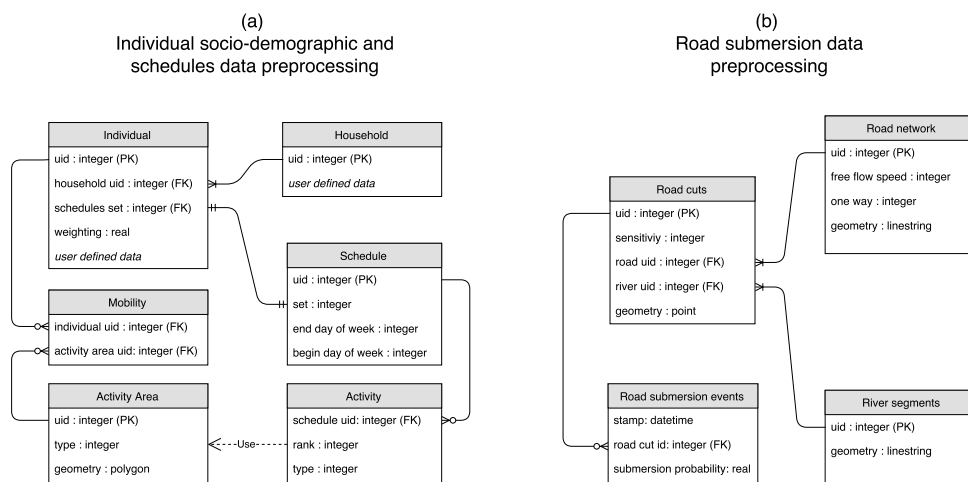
(a)
Individual socio-demographic and schedules data preprocessing

(b)
Road submersion data preprocessing

Individual
uid : integer (PK)
household uid : integer (FK)
schedules set : integer (FK)
weighting : real
*user defined data*

Household
uid : integer (PK)
*user defined data*

Schedule
uid : integer (PK)
set : integer
end day of week : integer
begin day of week : integer

Mobility
individual uid : integer (FK)
activity area uid: integer (FK)

Activity Area
uid : integer (PK)
type : integer
geometry : polygon

Activity
schedule uid: integer (FK)
rank : integer
type : integer

Use

Road network
uid : integer (PK)
free flow speed : integer
one way : integer
geometry : linestring

Road cuts
uid : integer (PK)
sensitiviy : integer
road uid : integer (FK)
river uid : integer (FK)
geometry : point

Road submersion events
stamp: datetime
road cut id: integer (FK)
submersion probability: real

River segments
uid : integer (PK)
geometry : linestring